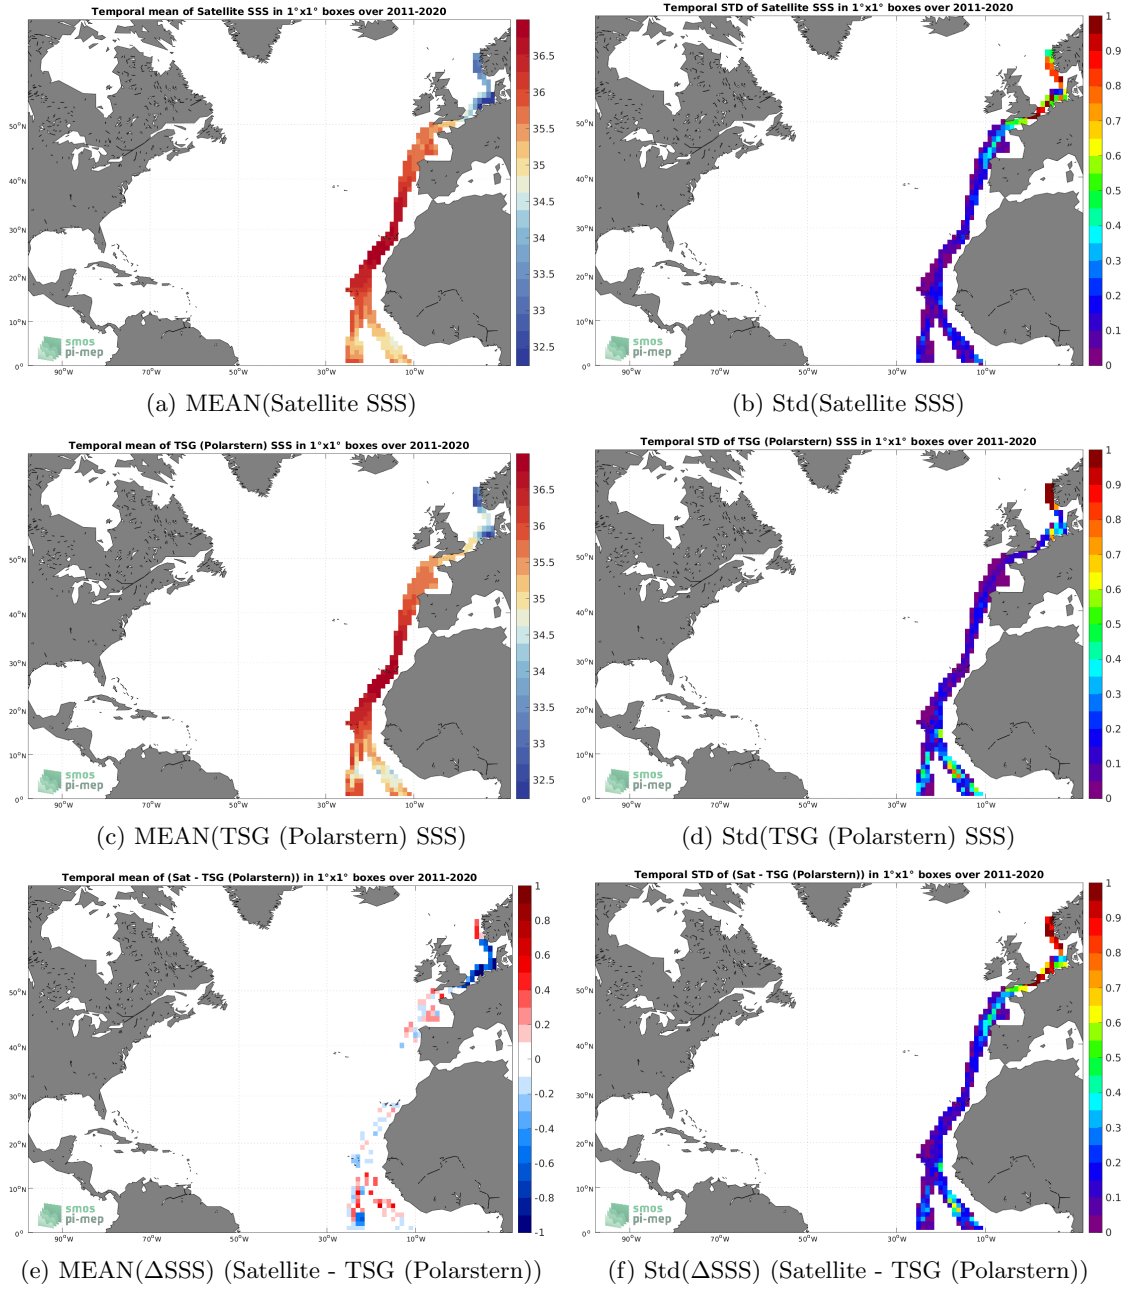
Temporal mean of Satellite SSS in 1°x1° boxes over 2011-2020

36.5
36
35.5
35
34.5
34
33.5
33
32.5

50°N
40°N
30°N
20°N
10°N
0°
90°W
70°W
50°W
30°W
10°W

smos
pi-mep

(a) MEAN(Satellite SSS)

Temporal STD of Satellite SSS in 1°x1° boxes over 2011-2020

1
0.9
0.8
0.7
0.6
0.5
0.4
0.3
0.2
0.1
0

50°N
40°N
30°N
20°N
10°N
0°
90°W
70°W
50°W
30°W
10°W

smos
pi-mep

(b) Std(Satellite SSS)

Temporal mean of TSG (Polarstern) SSS in 1°x1° boxes over 2011-2020

36.5
36
35.5
35
34.5
34
33.5
33
32.5

50°N
40°N
30°N
20°N
10°N
0°
90°W
70°W
50°W
30°W
10°W

smos
pi-mep

(c) MEAN(TSG (Polarstern) SSS)

Temporal STD of TSG (Polarstern) SSS in 1°x1° boxes over 2011-2020

1
0.9
0.8
0.7
0.6
0.5
0.4
0.3
0.2
0.1
0

50°N
40°N
30°N
20°N
10°N
0°
90°W
70°W
50°W
30°W
10°W

smos
pi-mep

(d) Std(TSG (Polarstern) SSS)

Temporal mean of (Sat - TSG (Polarstern)) in 1°x1° boxes over 2011-2020

1
0.8
0.6
0.4
0.2
0
-0.2
-0.4
-0.6
-0.8
-1

50°N
40°N
30°N
20°N
10°N
0°
90°W
70°W
50°W
30°W
10°W

smos
pi-mep

(e) MEAN($\Delta$SSS) (Satellite - TSG (Polarstern))

Temporal STD of (Sat - TSG (Polarstern)) in 1°x1° boxes over 2011-2020

1
0.9
0.8
0.7
0.6
0.5
0.4
0.3
0.2
0.1
0

50°N
40°N
30°N
20°N
10°N
0°
90°W
70°W
50°W
30°W
10°W

smos
pi-mep

(f) Std($\Delta$SSS) (Satellite - TSG (Polarstern))